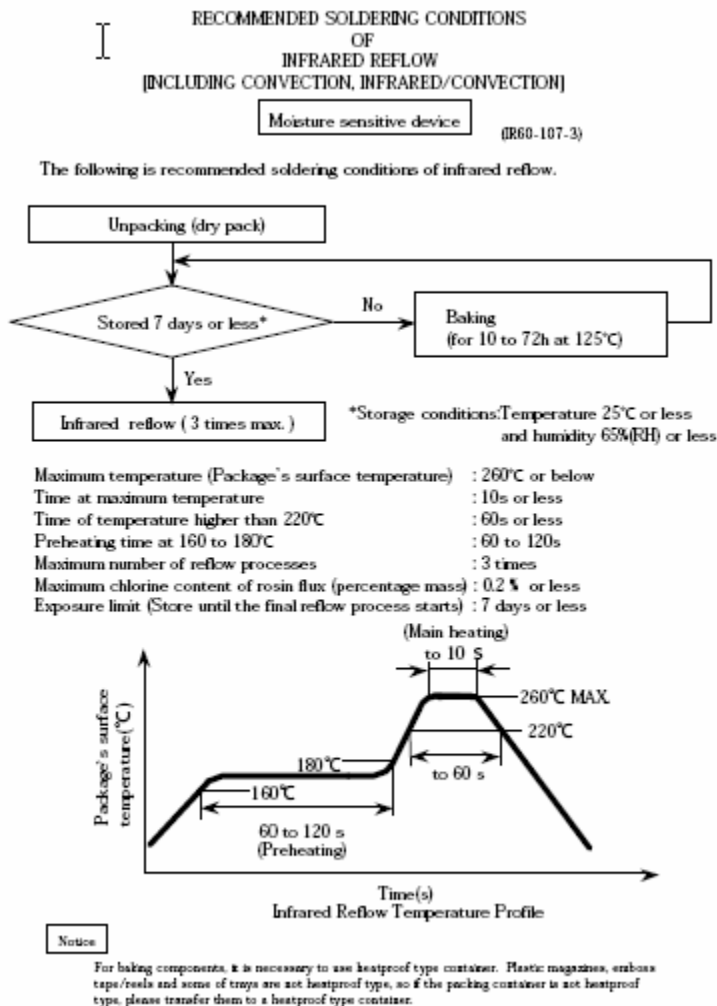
RECOMMENDED SOLDERING CONDITIONS
OF
INFRARED REFLOW
[INCLUDING CONVECTION, INFRARED/CONVECTION]

Moisture sensitive device

(IR60-107-3)

The following is recommended soldering conditions of infrared reflow.

Unpacking (dry pack)

Stored 7 days or less*

No

Baking (for 10 to 72h at 125℃)

Yes

Infrared reflow ( 3 times max. )

*Storage conditions:Temperature 25℃ or less and humidity 65%(RH) or less

| | |
|---|---|
| Maximum temperature (Package's surface temperature) | : 260℃ or below |
| Time at maximum temperature | : 10s or less |
| Time of temperature higher than 220℃ | : 60s or less |
| Preheating time at 160 to 180℃ | : 60 to 120s |
| Maximum number of reflow processes | : 3 times |
| Maximum chlorine content of rosin flux (percentage mass) | : 0.2 % or less |
| Exposure limit (Store until the final reflow process starts) | : 7 days or less |

(Main heating)
to 10 s
260℃ MAX.
220℃
180℃
160℃
to 60 s
60 to 120 s
(Preheating)
Package's surface temperature(℃)
Time(s)
Infrared Reflow Temperature Profile

Notice

For baking components, it is necessary to use heatproof type container. Plastic magazines, emboss tape/reels and some of trays are not heatproof type, so if the packing container is not heatproof type, please transfer them to a heatproof type container.